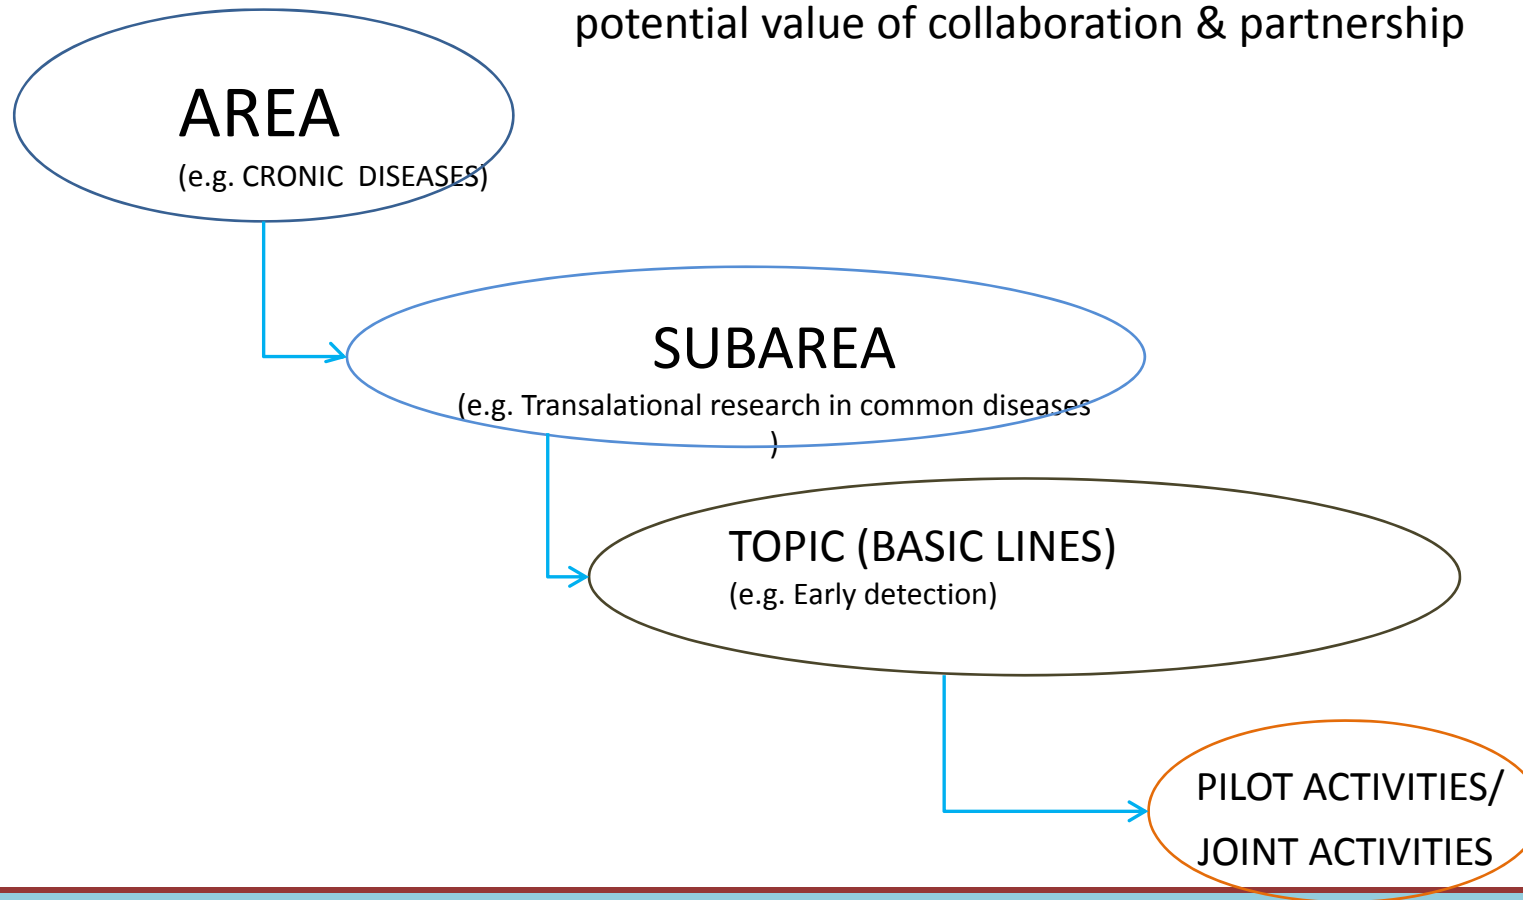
potential value of collaboration & partnership

AREA
(e.g. CRONIC DISEASES)

SUBAREA
(e.g. Transalational research in common diseases )

TOPIC (BASIC LINES)
(e.g. Early detection)

PILOT ACTIVITIES/
JOINT ACTIVITIES